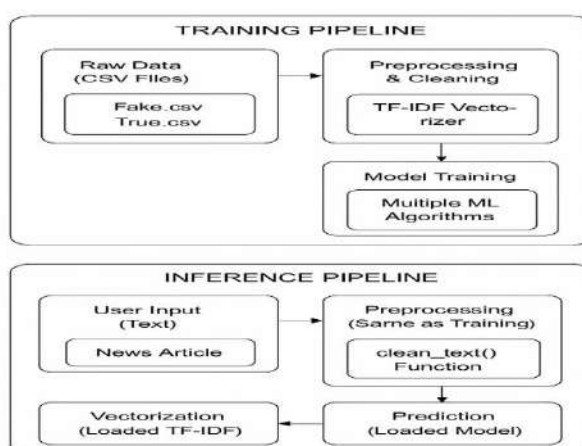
TRAINING PIPELINE

Raw Data (CSV Files)

Fake.csv
True.csv

Preprocessing & Cleaning

TF-IDF Vectorizer

Model Training

Multiple ML Algorithms

INFERENCE PIPELINE

User Input (Text)

News Article

Preprocessing (Same as Training)

clean_text() Function

Vectorization (Loaded TF-IDF)

Prediction (Loaded Model)